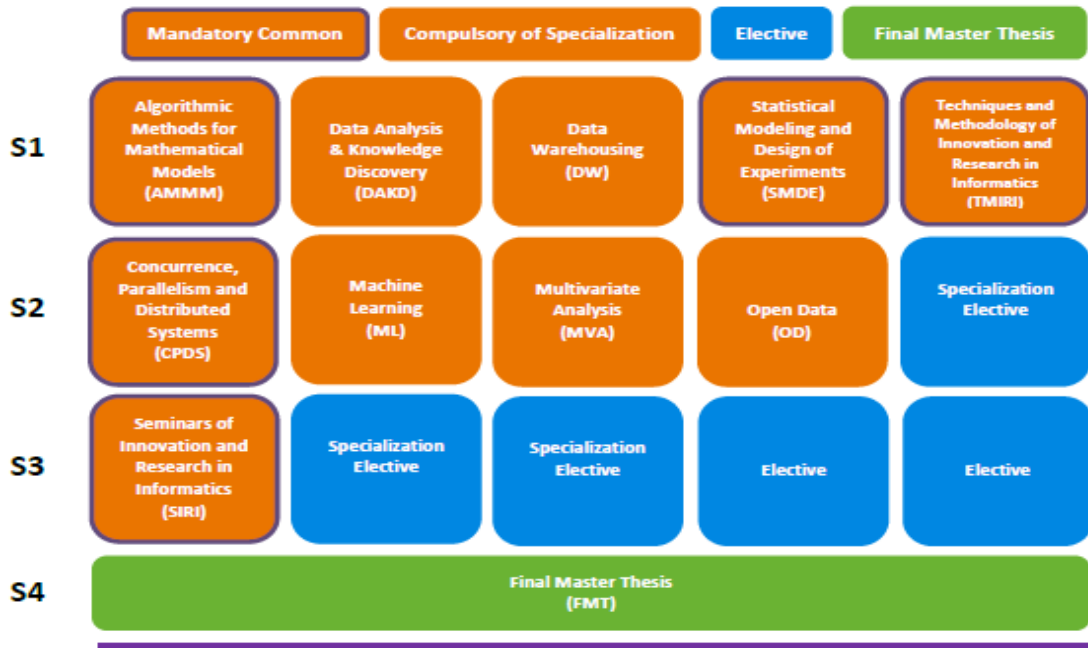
Mandatory Common
Compulsory of Specialization
Elective
Final Master Thesis

S1
Algorithmic Methods for Mathematical Models (AMMM)
Data Analysis & Knowledge Discovery (DAKD)
Data Warehousing (DW)
Statistical Modeling and Design of Experiments (SMDE)
Techniques and Methodology of Innovation and Research in Informatics (TMIRI)

S2
Concurrence, Parallelism and Distributed Systems (CPDS)
Machine Learning (ML)
Multivariate Analysis (MVA)
Open Data (OD)
Specialization Elective

S3
Seminars of Innovation and Research in Informatics (SIRI)
Specialization Elective
Specialization Elective
Elective
Elective

S4
Final Master Thesis (FMT)